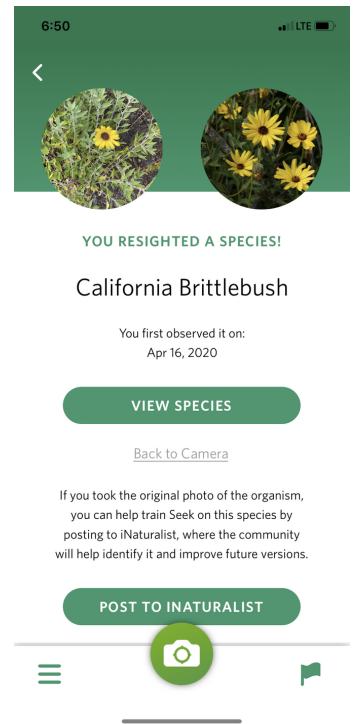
6:50

LTE

YOU RESIGHTED A SPECIES!

California Brittlebush

You first observed it on:
Apr 16, 2020

VIEW SPECIES

Back to Camera

If you took the original photo of the organism, you can help train Seek on this species by posting to iNaturalist, where the community will help identify it and improve future versions.

POST TO INATURALIST